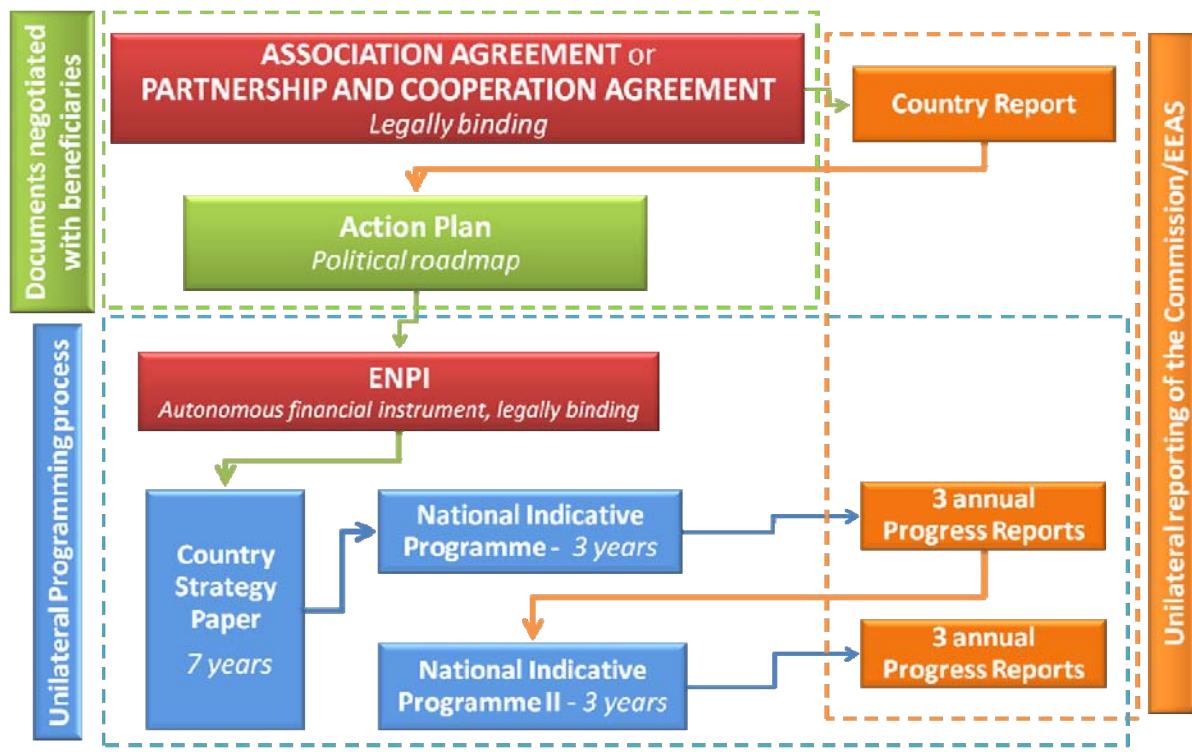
Documents negotiated with beneficiaries

ASSOCIATION AGREEMENT or PARTNERSHIP AND COOPERATION AGREEMENT
Legally binding

Country Report

Action Plan
Political roadmap

Unilateral Programming process

ENPI
Autonomous financial instrument, legally binding

Country Strategy Paper
7 years

National Indicative Programme - 3 years

3 annual Progress Reports

National Indicative Programme II - 3 years

3 annual Progress Reports

Unilateral reporting of the Commission/EEAS